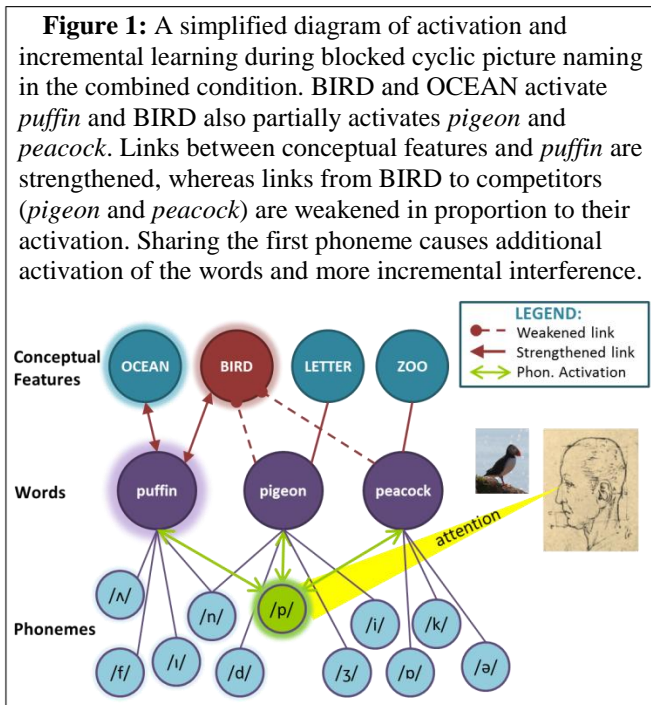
**Figure 1:** A simplified diagram of activation and incremental learning during blocked cyclic picture naming in the combined condition. BIRD and OCEAN activate *puffin* and BIRD also partially activates *pigeon* and *peacock*. Links between conceptual features and *puffin* are strengthened, whereas links from BIRD to competitors (*pigeon* and *peacock*) are weakened in proportion to their activation. Sharing the first phoneme causes additional activation of the words and more incremental interference.

LEGEND:
Weakened link
Strengthened link
Phon. Activation

Conceptual Features

OCEAN

BIRD

LETTER

ZOO

Words

puffin

pigeon

peacock

attention

Phonemes

/ʌ/

/n/

/p/

/i/

/k/

/f/

/ɪ/

/d/

/ʒ/

/ɒ/

/ə/